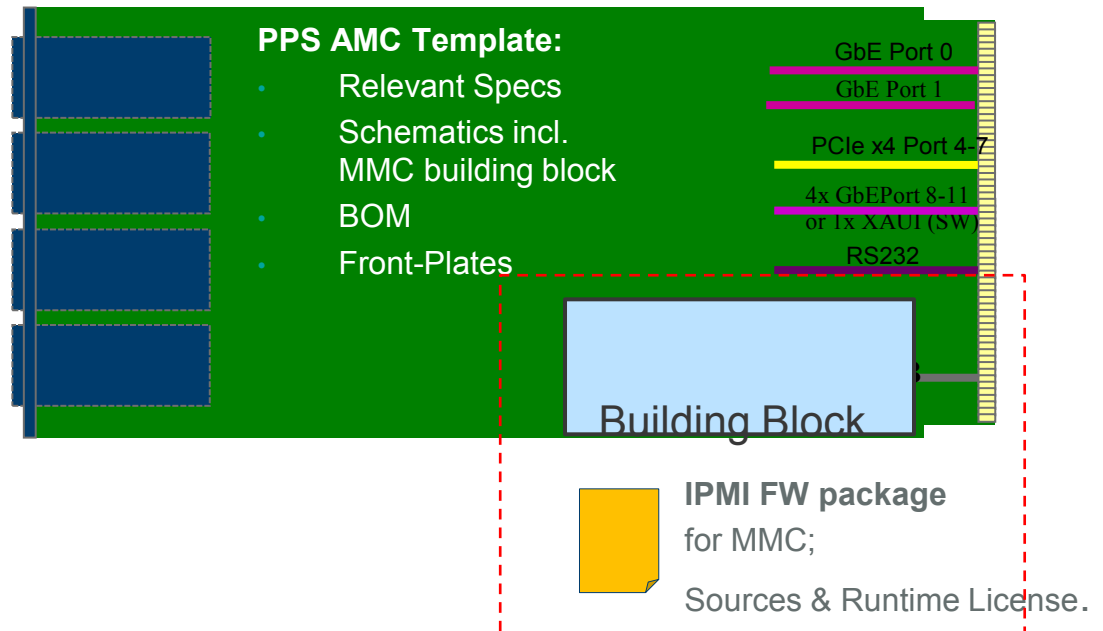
PPS AMC Template:

- Relevant Specs
- Schematics incl. MMC building block
- BOM
- Front-Plates

GbE Port 0

GbE Port 1

PCIe x4 Port 4-7

4x GbEPort 8-11 or 1x XAUI (SW)

RS232

Building Block

IPMI FW package for MMC;

Sources & Runtime License.